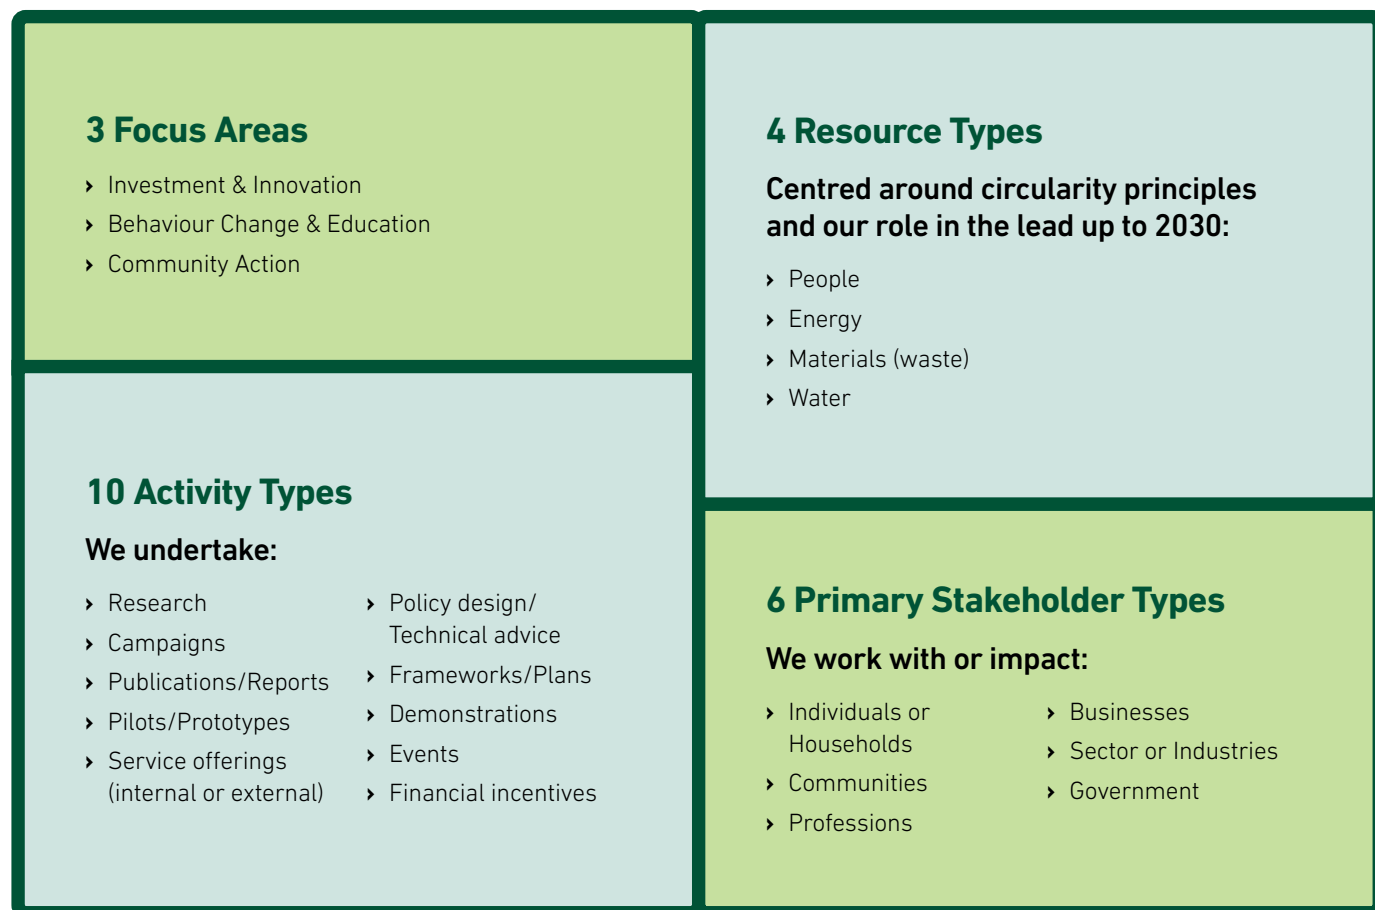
3 Focus Areas

› Investment & Innovation
› Behaviour Change & Education
› Community Action

10 Activity Types

We undertake:

› Research
› Campaigns
› Publications/Reports
› Pilots/Prototypes
› Service offerings (internal or external)

› Policy design/ Technical advice
› Frameworks/Plans
› Demonstrations
› Events
› Financial incentives

4 Resource Types

Centred around circularity principles and our role in the lead up to 2030:

› People
› Energy
› Materials (waste)
› Water

6 Primary Stakeholder Types

We work with or impact:

› Individuals or Households
› Communities
› Professions

› Businesses
› Sector or Industries
› Government